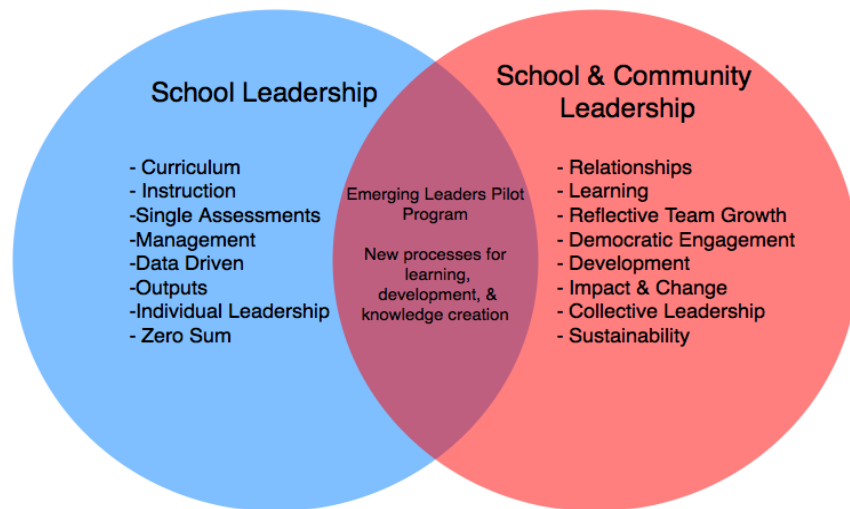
School Leadership

- Curriculum
- Instruction
-Single Assessments
-Management
-Data Driven
-Outputs
-Individual Leadership
- Zero Sum

Emerging Leaders Pilot Program

New processes for learning, development, & knowledge creation

School & Community Leadership

- Relationships
- Learning
- Reflective Team Growth
- Democratic Engagement
- Development
- Impact & Change
- Collective Leadership
- Sustainability